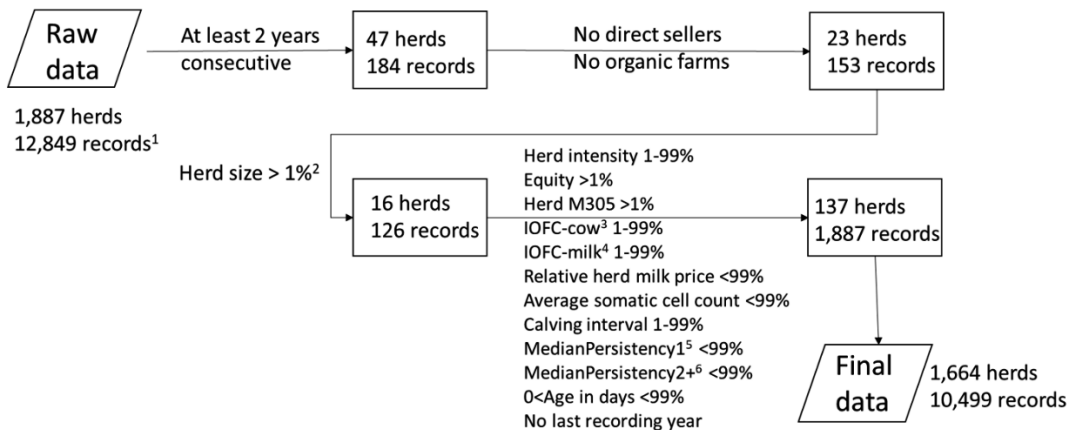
Raw data

1,887 herds
12,849 records$^1$

At least 2 years consecutive

47 herds
184 records

No direct sellers
No organic farms

23 herds
153 records

Herd size > 1%$^2$

16 herds
126 records

Herd intensity 1-99%
Equity >1%
Herd M305 >1%
IOFC-cow$^3$ 1-99%
IOFC-milk$^4$ 1-99%
Relative herd milk price <99%
Average somatic cell count <99%
Calving interval 1-99%
MedianPersistency1$^5$ <99%
MedianPersistency2+$^6$ <99%
0<Age in days <99%
No last recording year

137 herds
1,887 records

Final data

1,664 herds
10,499 records